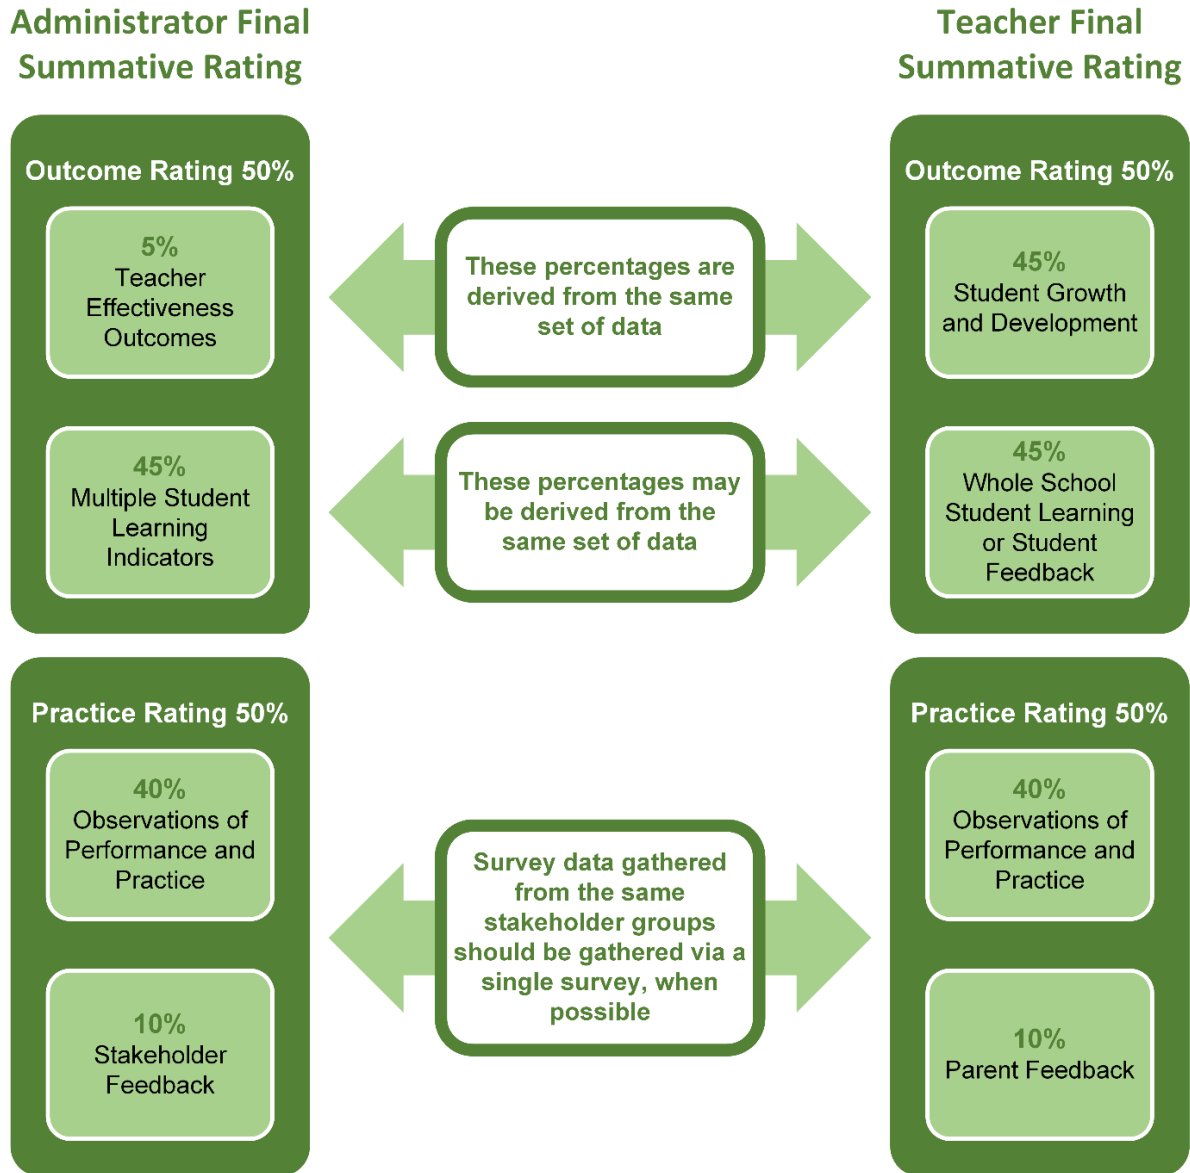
Administrator Final Summative Rating

Teacher Final Summative Rating

Outcome Rating 50%

5%
Teacher Effectiveness Outcomes

45%
Multiple Student Learning Indicators

These percentages are derived from the same set of data

These percentages may be derived from the same set of data

Outcome Rating 50%

45%
Student Growth and Development

45%
Whole School Student Learning or Student Feedback

Practice Rating 50%

40%
Observations of Performance and Practice

10%
Stakeholder Feedback

Survey data gathered from the same stakeholder groups should be gathered via a single survey, when possible

Practice Rating 50%

40%
Observations of Performance and Practice

10%
Parent Feedback